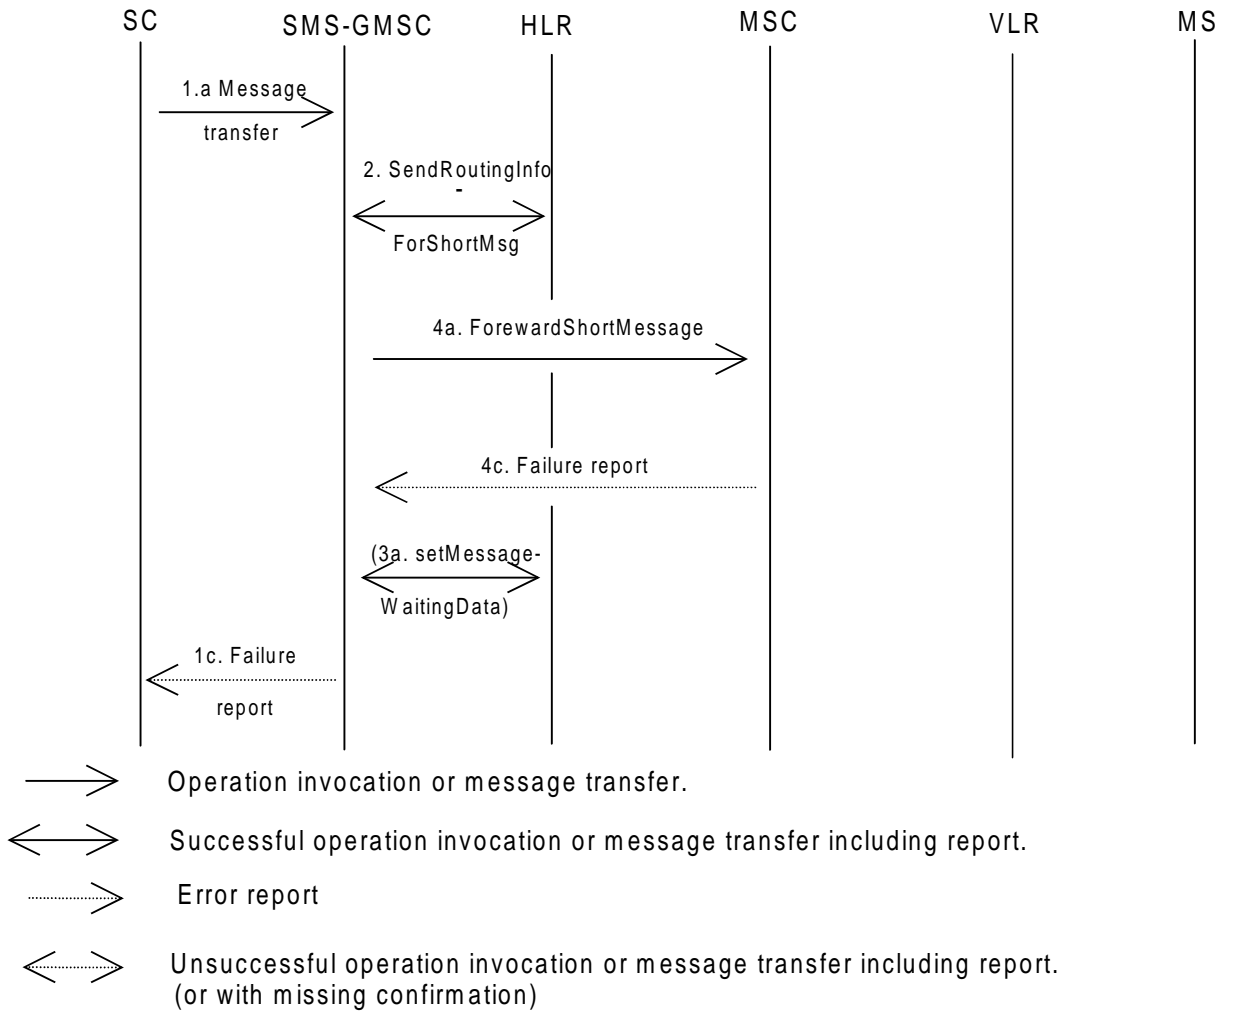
SC SMS-GMSC HLR MSC VLR MS

1.a Message transfer

2. SendRoutingInfo - ForShortMsg

4a. ForewardShortMessage

4c. Failure report

(3a. setMessage-WaitingData)

1c. Failure report

Operation invocation or message transfer.

Successful operation invocation or message transfer including report.

Error report

Unsuccessful operation invocation or message transfer including report. (or with missing confirmation)